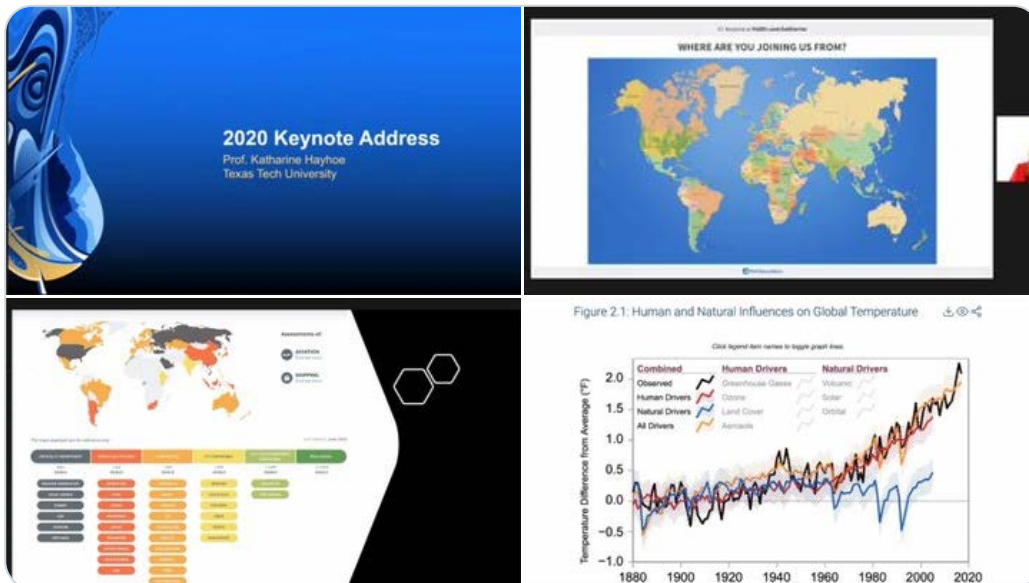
2020 Keynote Address
Prof. Katharine Hayhoe
Texas Tech University

WHERE ARE YOU JOINING US FROM?

Assessments of:
AVIATION
SHIPPING

Figure 2.1: Human and Natural Influences on Global Temperature

Click legend item names to toggle graph lines.

Combined
Observed
Human Drivers
Natural Drivers
All Drivers

Human Drivers
Greenhouse Gases
Ozone
Land Cover
Aerosols

Natural Drivers
Volcanic
Solar
Orbital

Temperature Difference from Average (°F)

2.0
1.5
1.0
0.5
0.0
-0.5
-1.0

1880 1900 1920 1940 1960 1980 2000 2020